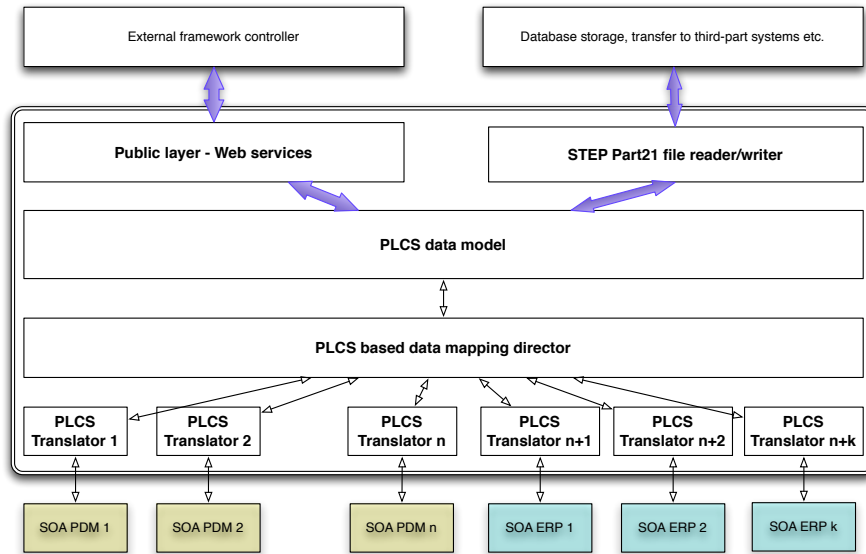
External framework controller

Database storage, transfer to third-part systems etc.

Public layer - Web services

STEP Part21 file reader/writer

PLCS data model

PLCS based data mapping director

PLCS Translator 1

PLCS Translator 2

PLCS Translator n

PLCS Translator n+1

PLCS Translator n+2

PLCS Translator n+k

SOA PDM 1

SOA PDM 2

SOA PDM n

SOA ERP 1

SOA ERP 2

SOA ERP k